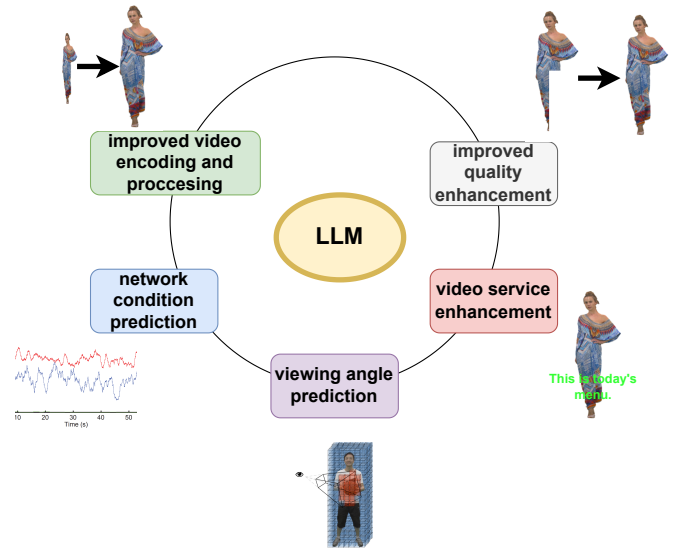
improved video encoding and proccesing

improved quality enhancement

LLM

network condition prediction

video service enhancement

viewing angle prediction

This is today's menu.

10 20 30 40 50
Time (s)